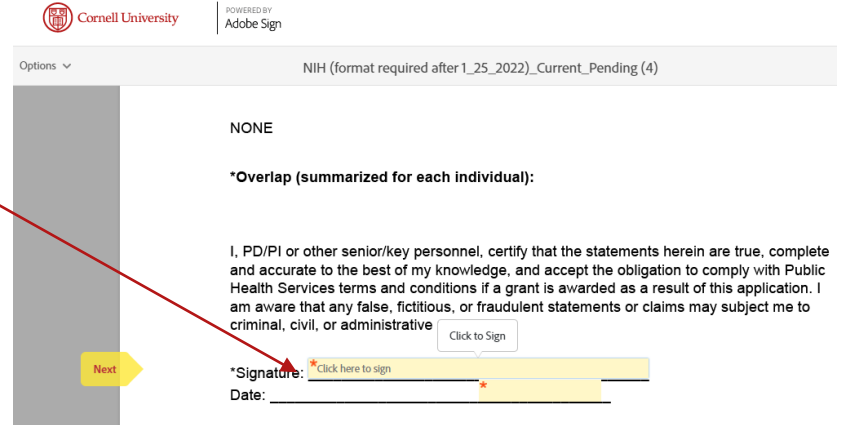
Cornell University

POWERED BY
Adobe Sign

Options

NIH (format required after 1_25_2022)_Current_Pending (4)

NONE

*Overlap (summarized for each individual):

I, PD/PI or other senior/key personnel, certify that the statements herein are true, complete and accurate to the best of my knowledge, and accept the obligation to comply with Public Health Services terms and conditions if a grant is awarded as a result of this application. I am aware that any false, fictitious, or fraudulent statements or claims may subject me to criminal, civil, or administrative

Click to Sign

Next

*Signature: Click here to sign

Date: ______________________________